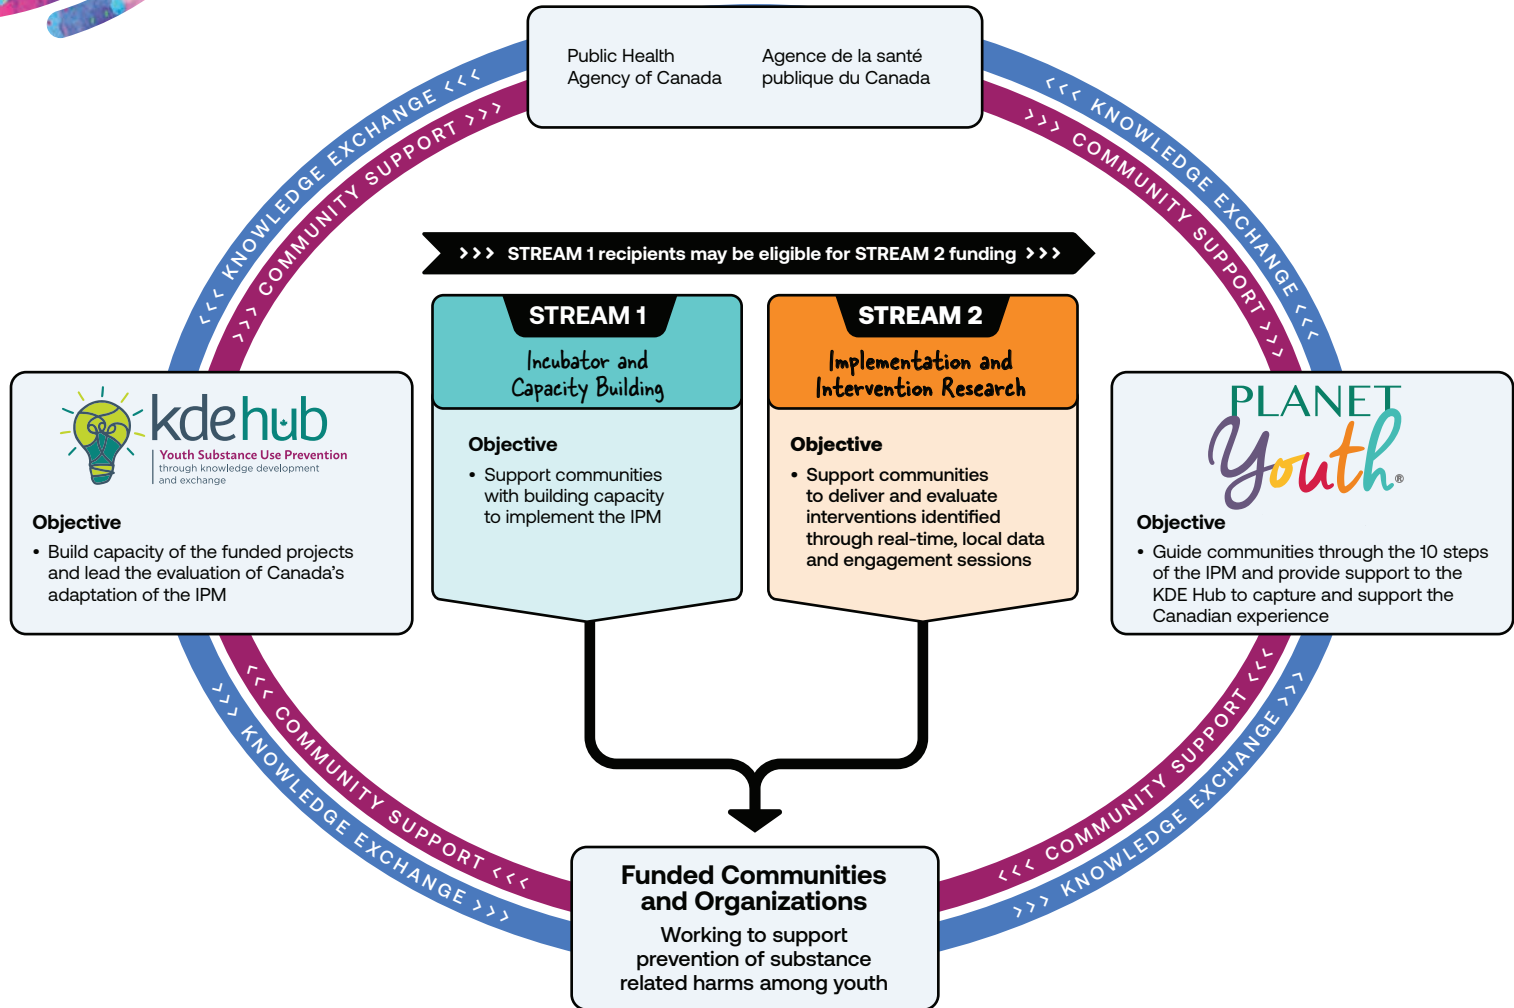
Public Health Agency of Canada

Agence de la santé publique du Canada

<<< KNOWLEDGE EXCHANGE <<<

>>> COMMUNITY SUPPORT >>>

<<< KNOWLEDGE EXCHANGE <<<

>>> COMMUNITY SUPPORT >>>

>>> STREAM 1 recipients may be eligible for STREAM 2 funding >>>

STREAM 1

Incubator and Capacity Building

Objective

• Support communities with building capacity to implement the IPM

STREAM 2

Implementation and Intervention Research

Objective

• Support communities to deliver and evaluate interventions identified through real-time, local data and engagement sessions

kdehub

Youth Substance Use Prevention through knowledge development and exchange

Objective

• Build capacity of the funded projects and lead the evaluation of Canada's adaptation of the IPM

PLANET Youth®

Objective

• Guide communities through the 10 steps of the IPM and provide support to the KDE Hub to capture and support the Canadian experience

<<< COMMUNITY SUPPORT <<<

>>> KNOWLEDGE EXCHANGE >>>

<<< COMMUNITY SUPPORT <<<

>>> KNOWLEDGE EXCHANGE >>>

Funded Communities and Organizations

Working to support prevention of substance related harms among youth